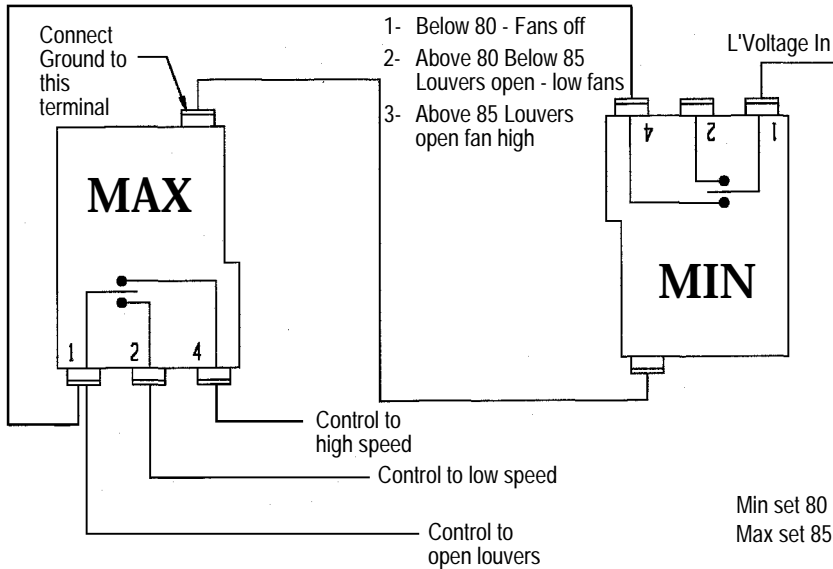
Connect Ground to this terminal

1- Below 80 - Fans off

2- Above 80 Below 85 Louvers open - low fans

3- Above 85 Louvers open fan high

L'Voltage In

MAX

4 2 1

MIN

1 2 4

Control to high speed

Control to low speed

Control to open louvers

Min set 80
Max set 85